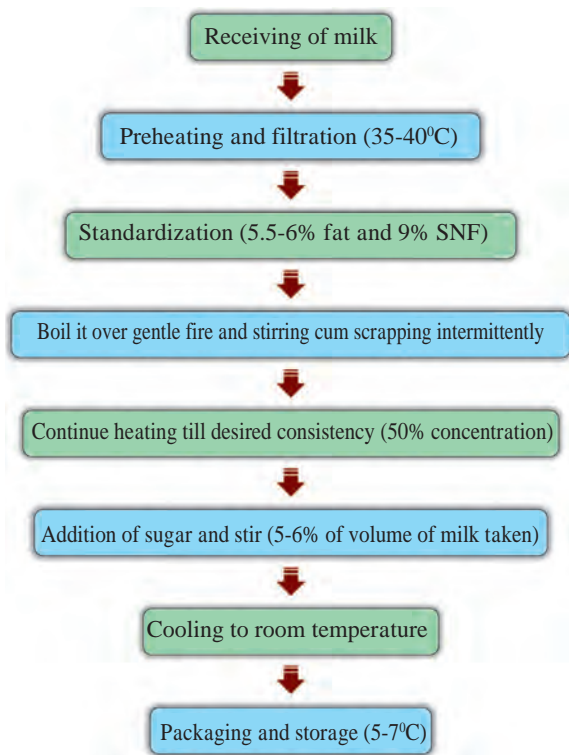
Receiving of milk

Preheating and filtration (35-40$^0$C)

Standardization (5.5-6% fat and 9% SNF)

Boil it over gentle fire and stirring cum scrapping intermittently

Continue heating till desired consistency (50% concentration)

Addition of sugar and stir (5-6% of volume of milk taken)

Cooling to room temperature

Packaging and storage (5-7$^0$C)